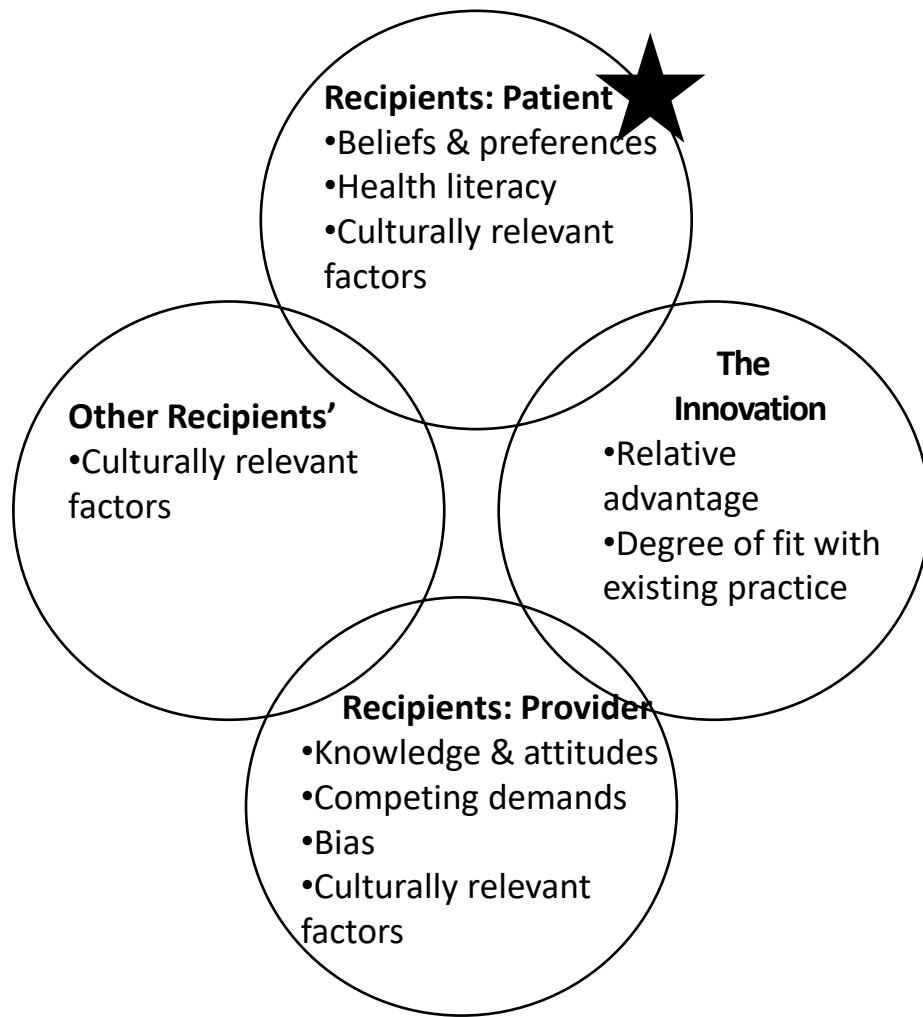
Recipients: Patient
•Beliefs & preferences
•Health literacy
•Culturally relevant factors

Other Recipients'
•Culturally relevant factors

The Innovation
•Relative advantage
•Degree of fit with existing practice

Recipients: Provider
•Knowledge & attitudes
•Competing demands
•Bias
•Culturally relevant factors